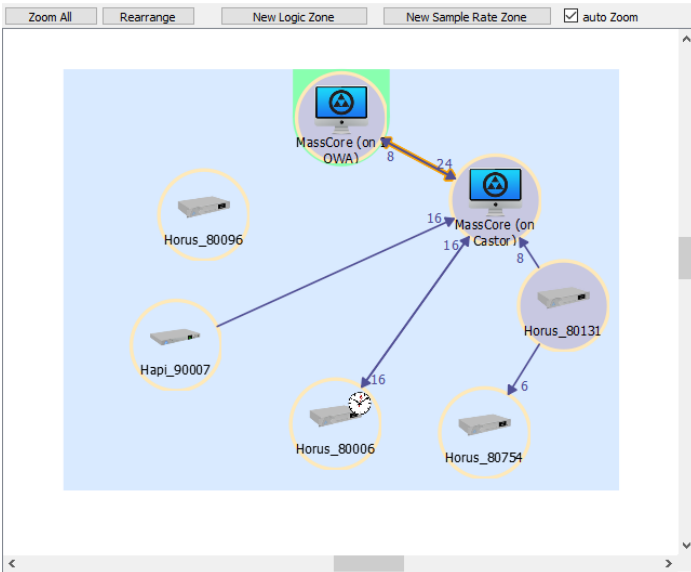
Zoom All | Rearrange | New Logic Zone | New Sample Rate Zone | auto Zoom

MassCore (on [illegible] OWA)

8

24

MassCore (on Castor)

16

16

8

Horus_80096

Hapi_90007

Horus_80131

16

6

Horus_80006

Horus_80754